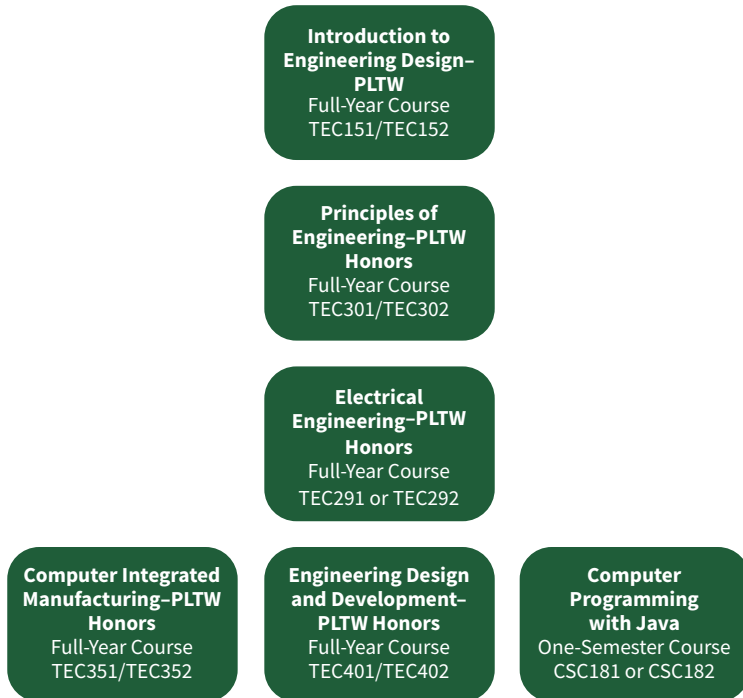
**Introduction to Engineering Design–PLTW**
Full-Year Course
TEC151/TEC152

**Principles of Engineering–PLTW Honors**
Full-Year Course
TEC301/TEC302

**Electrical Engineering–PLTW Honors**
Full-Year Course
TEC291 or TEC292

**Computer Integrated Manufacturing–PLTW Honors**
Full-Year Course
TEC351/TEC352

**Engineering Design and Development–PLTW Honors**
Full-Year Course
TEC401/TEC402

**Computer Programming with Java**
One-Semester Course
CSC181 or CSC182